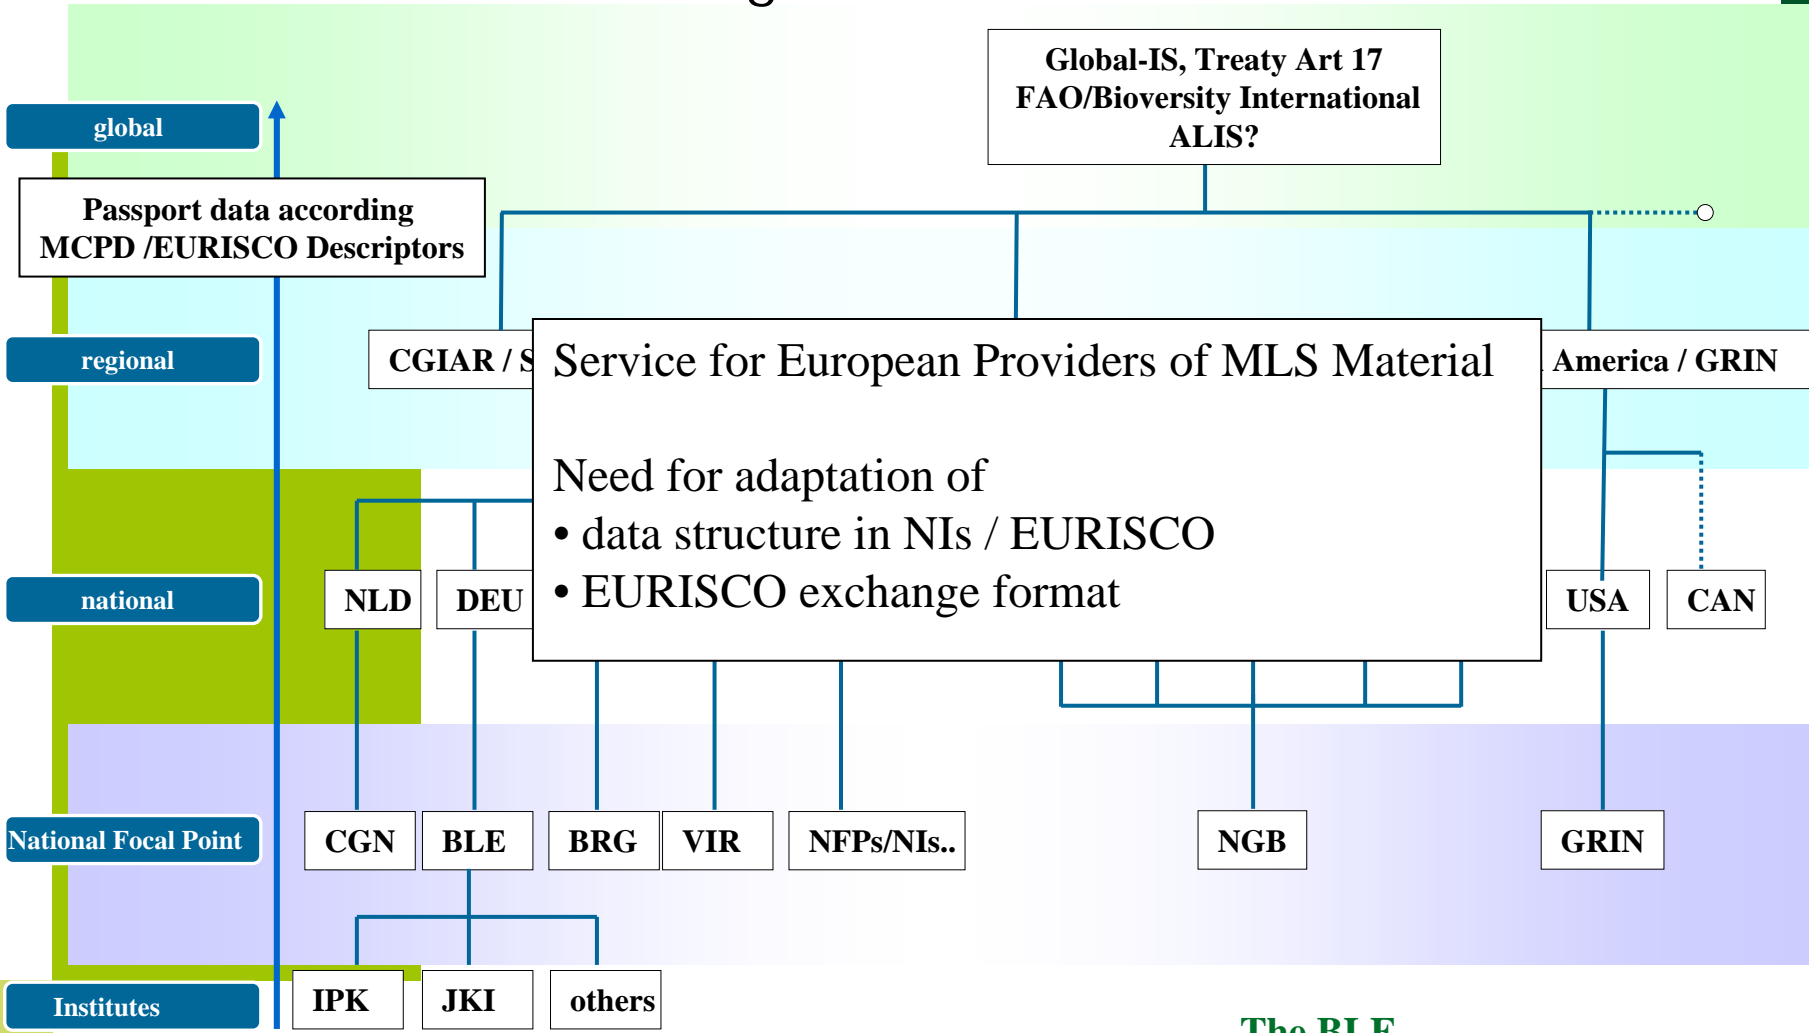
Global-IS, Treaty Art 17
FAO/Bioversity International
ALIS?

global

Passport data according MCPD /EURISCO Descriptors

regional

CGIAR / S

Service for European Providers of MLS Material

Need for adaptation of
• data structure in NIs / EURISCO
• EURISCO exchange format

America / GRIN

national

NLD

DEU

USA

CAN

National Focal Point

CGN

BLE

BRG

VIR

NFPs/NIs..

NGB

GRIN

Institutes

IPK

JKI

others

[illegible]